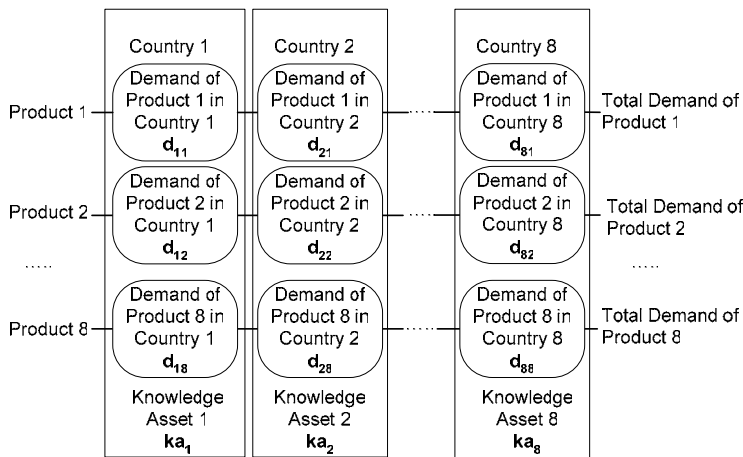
Country 1

Country 2

Country 8

Product 1

Demand of Product 1 in Country 1 $\mathbf{d_{11}}$

Demand of Product 1 in Country 2 $\mathbf{d_{21}}$

.....

Demand of Product 1 in Country 8 $\mathbf{d_{81}}$

Total Demand of Product 1

Product 2

Demand of Product 2 in Country 1 $\mathbf{d_{12}}$

Demand of Product 2 in Country 2 $\mathbf{d_{22}}$

.....

Demand of Product 2 in Country 8 $\mathbf{d_{82}}$

Total Demand of Product 2

.....

.....

Product 8

Demand of Product 8 in Country 1 $\mathbf{d_{18}}$

Demand of Product 8 in Country 2 $\mathbf{d_{28}}$

.....

Demand of Product 8 in Country 8 $\mathbf{d_{88}}$

Total Demand of Product 8

Knowledge Asset 1 $\mathbf{ka_1}$

Knowledge Asset 2 $\mathbf{ka_2}$

Knowledge Asset 8 $\mathbf{ka_8}$